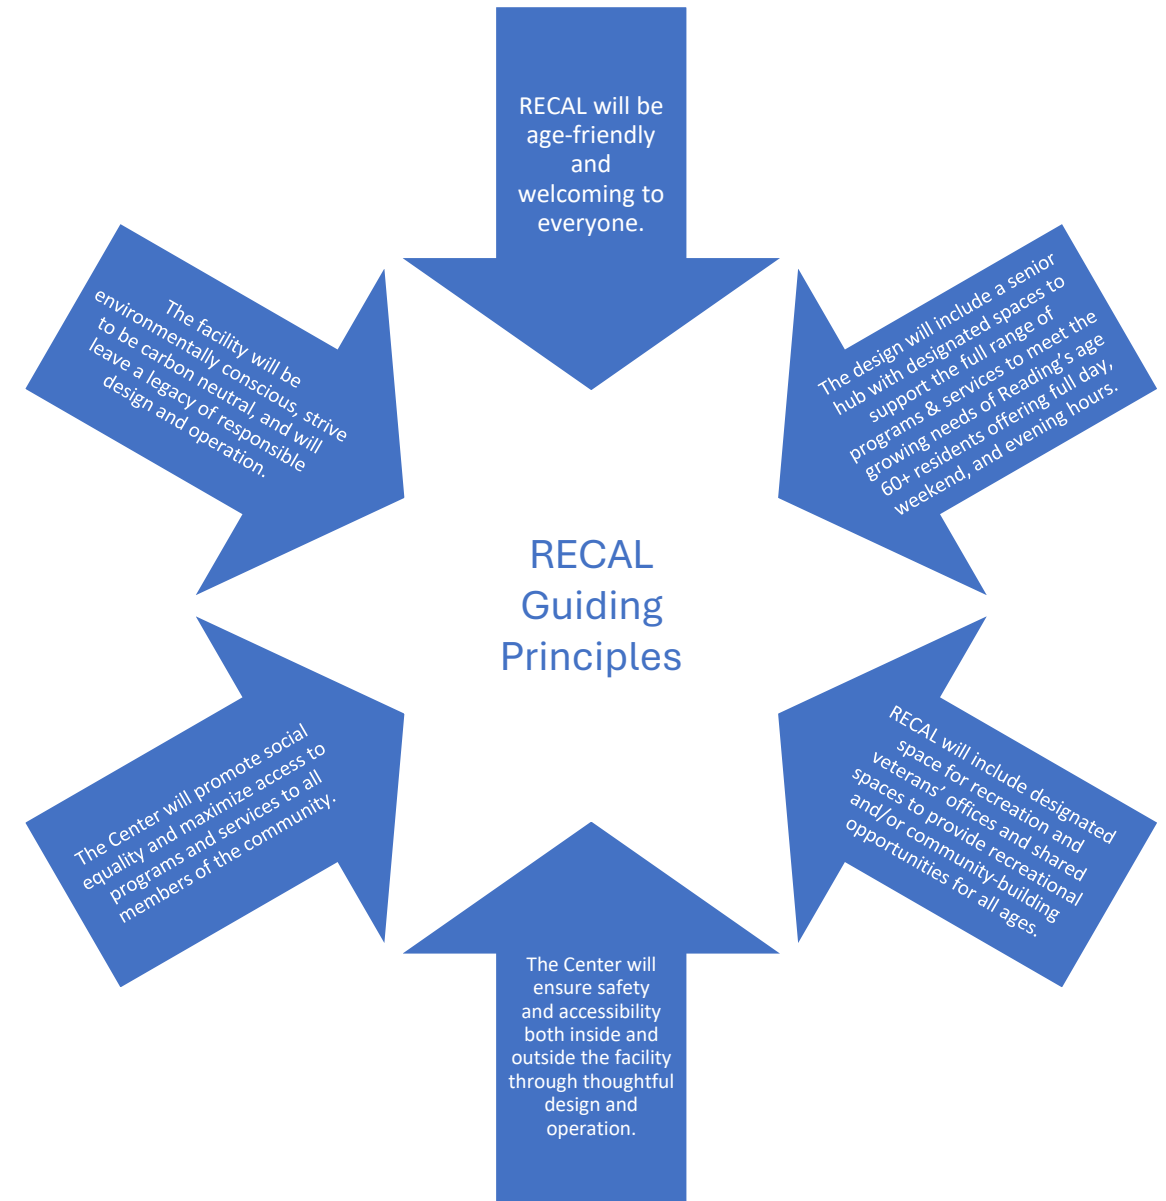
RECAL will be age-friendly and welcoming to everyone.

The design will include a senior hub with designated spaces to support the full range of programs & services to meet the growing needs of Reading's age 60+ residents offering full day, weekend, and evening hours.

RECAL will include designated space for recreation and veterans' offices and shared spaces to provide recreational and/or community-building opportunities for all ages.

The Center will ensure safety and accessibility both inside and outside the facility through thoughtful design and operation.

The Center will promote social equality and maximize access to programs and services to all members of the community.

The facility will be environmentally conscious, strive to be carbon neutral, and will leave a legacy of responsible design and operation.

RECAL Guiding Principles